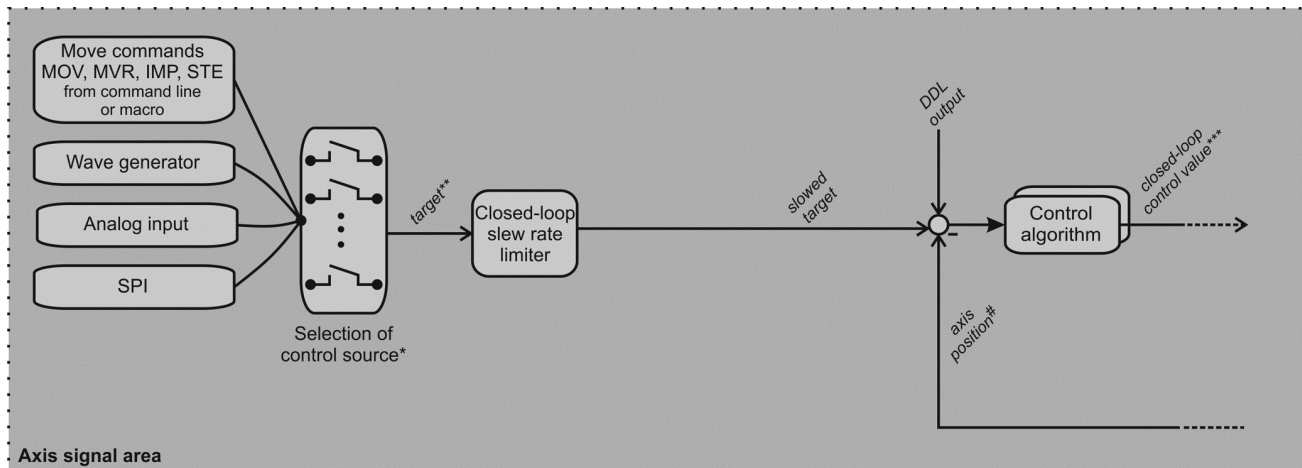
Move commands
MOV, MVR, IMP, STE
from command line
or macro

Wave generator

Analog input

SPI

Selection of
control source*

target**

Closed-loop
slew rate
limiter

slowed
target

DDL
output

-

Control
algorithm

closed-loop
control value***

axis
position#

Axis signal area